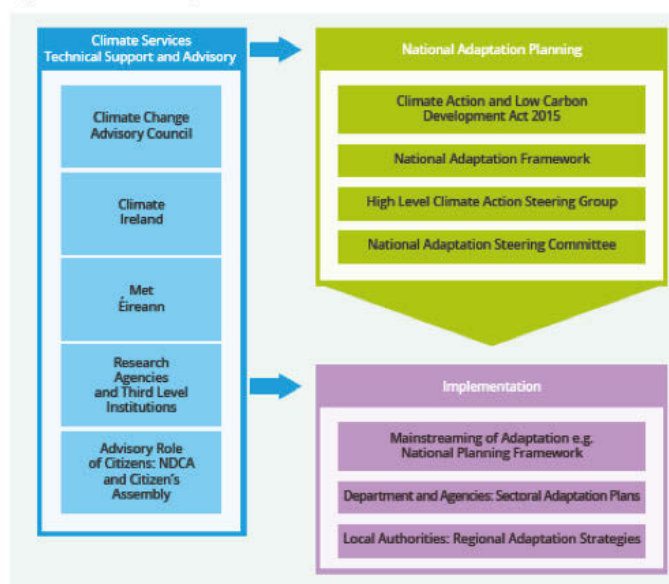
Climate Services
Technical Support and Advisory

Climate Change Advisory Council

Climate Ireland

Met Éireann

Research Agencies and Third Level Institutions

Advisory Role of Citizens: NDCA and Citizen's Assembly

National Adaptation Planning

Climate Action and Low Carbon Development Act 2015

National Adaptation Framework

High Level Climate Action Steering Group

National Adaptation Steering Committee

Implementation

Mainstreaming of Adaptation e.g. National Planning Framework

Department and Agencies: Sectoral Adaptation Plans

Local Authorities: Regional Adaptation Strategies